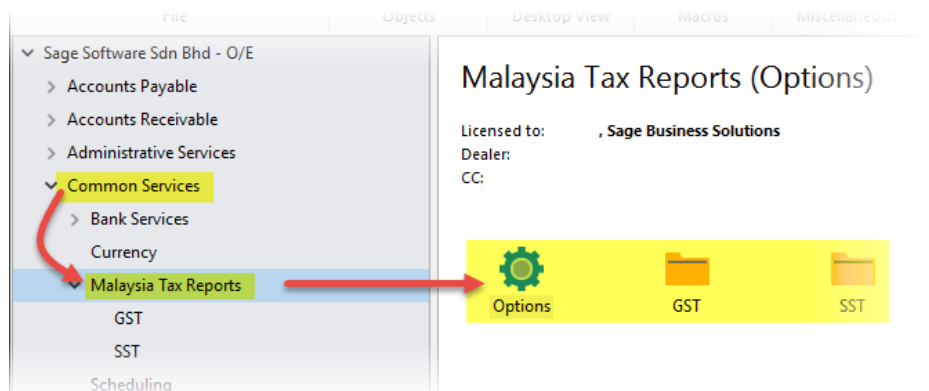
File Objects Desktop View Macros Miscellaneous

Sage Software Sdn Bhd - O/E
Accounts Payable
Accounts Receivable
Administrative Services
Common Services
Bank Services
Currency
Malaysia Tax Reports
GST
SST
Scheduling

Malaysia Tax Reports (Options)

Licensed to: , Sage Business Solutions
Dealer:
CC:

Options
GST
SST